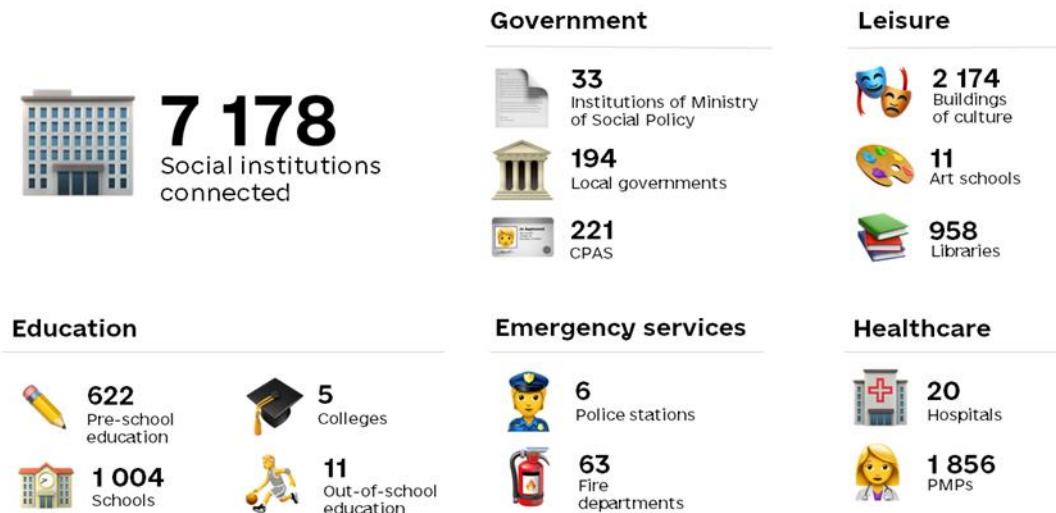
7 178
Social institutions connected

Government

33
Institutions of Ministry of Social Policy

194
Local governments

221
CPAS

Leisure

2 174
Buildings of culture

11
Art schools

958
Libraries

Education

622
Pre-school education

5
Colleges

1 004
Schools

11
Out-of-school education

Emergency services

6
Police stations

63
Fire departments

Healthcare

20
Hospitals

1 856
PMPs